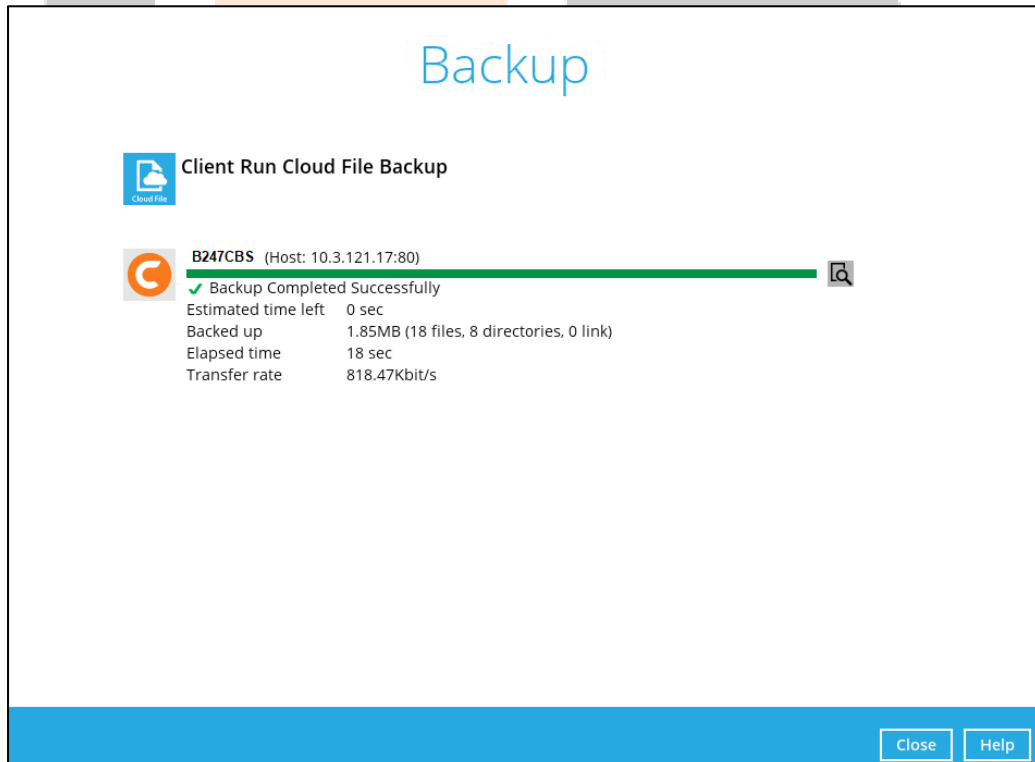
Backup

Cloud File

Client Run Cloud File Backup

B247CBS (Host: 10.3.121.17:80)

✔ Backup Completed Successfully

| | |
|---|---|
| Estimated time left | 0 sec |
| Backed up | 1.85MB (18 files, 8 directories, 0 link) |
| Elapsed time | 18 sec |
| Transfer rate | 818.47Kbit/s |

Close Help